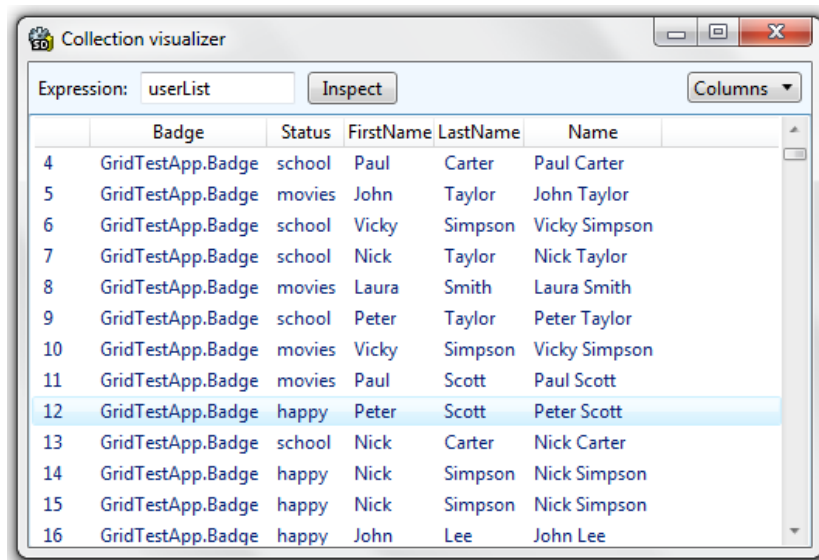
Collection visualizer

Expression: userList Inspect Columns ▾

| | Badge | Status | FirstName | LastName | Name |
|---|---|---|---|---|---|
| 4 | GridTestApp.Badge | school | Paul | Carter | Paul Carter |
| 5 | GridTestApp.Badge | movies | John | Taylor | John Taylor |
| 6 | GridTestApp.Badge | school | Vicky | Simpson | Vicky Simpson |
| 7 | GridTestApp.Badge | school | Nick | Taylor | Nick Taylor |
| 8 | GridTestApp.Badge | movies | Laura | Smith | Laura Smith |
| 9 | GridTestApp.Badge | school | Peter | Taylor | Peter Taylor |
| 10 | GridTestApp.Badge | movies | Vicky | Simpson | Vicky Simpson |
| 11 | GridTestApp.Badge | movies | Paul | Scott | Paul Scott |
| 12 | GridTestApp.Badge | happy | Peter | Scott | Peter Scott |
| 13 | GridTestApp.Badge | school | Nick | Carter | Nick Carter |
| 14 | GridTestApp.Badge | happy | Nick | Simpson | Nick Simpson |
| 15 | GridTestApp.Badge | happy | Nick | Simpson | Nick Simpson |
| 16 | GridTestApp.Badge | happy | John | Lee | John Lee |